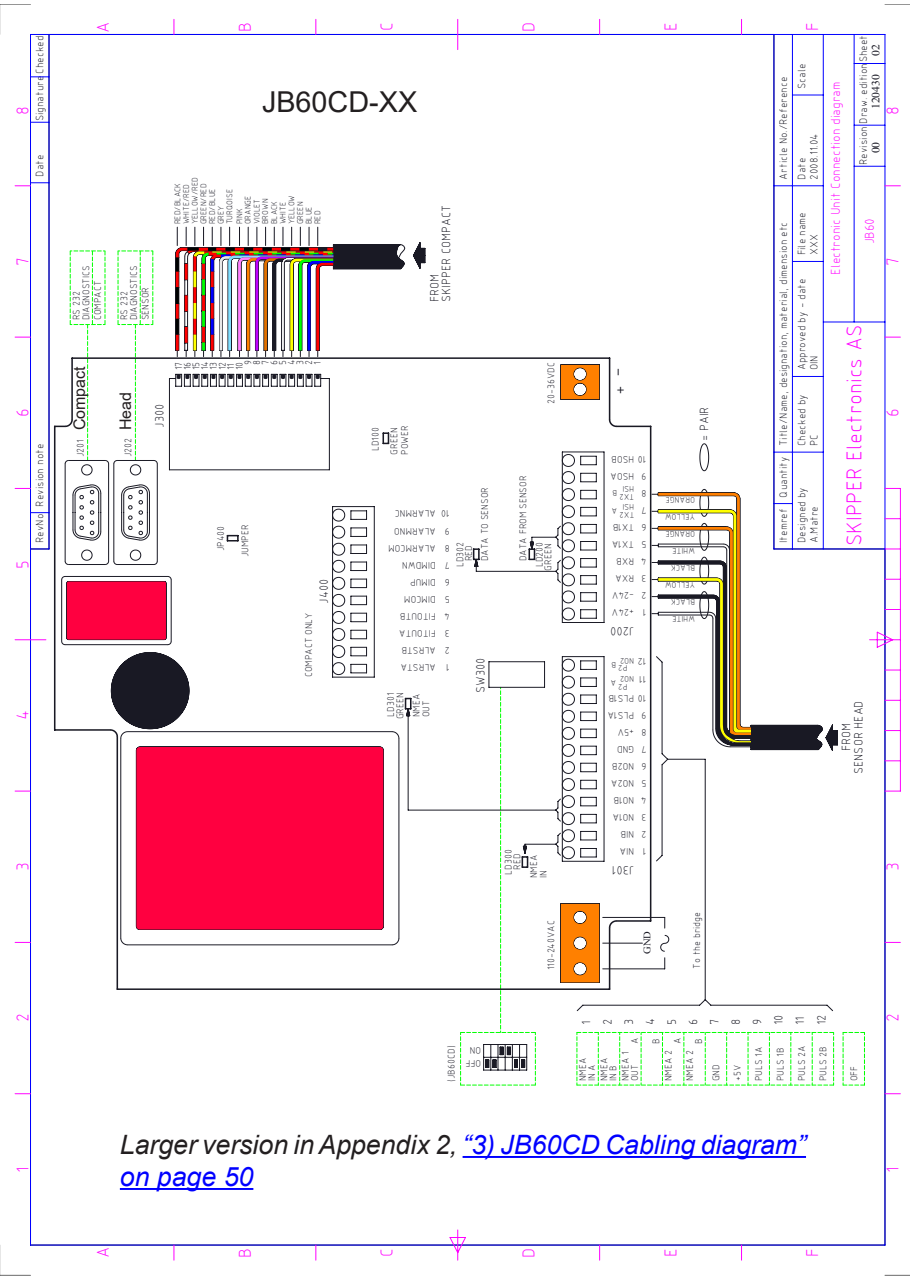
JB60CD-XX

A B C D E F

RevNo Revision note Date Signature Checked

RS 232 DIAGNOSTICS COMPACT

RS 232 DIAGNOSTICS SENSOR

RED/BLACK
WHITE/RED
YELLOW/RED
GREEN/RED
RED/BLUE
GREY
TURQOISE
PINK
ORANGE
VIOLET
BROWN
BLACK
WHITE
YELLOW
GREEN
BLUE
RED

FROM SKIPPER COMPACT

17 16 15 14 13 12 11 10 9 8 7 6 5 4 3 2 1

J300

Compact J201

Head J202

LD100 GREEN POWER

20-36VDC

= PAIR

JP400 JUMPER

J400 COMPACT ONLY

10 ALARMNC
9 ALARMNO
8 ALARMCOM
7 DIMDWN
6 DIMUP
5 DIMCOM
4 FITOUTB
3 FITOUTA
2 ALRSTB
1 ALRSTA

LD302 RED DATA TO SENSOR

DATA FROM SENSOR LD200 GREEN

10 HSDB
9 HSDA
8 TX2 B HSI
7 TX2 A HSI
6 TX1B
5 TX1A
4 RXB
3 RXA
2 -24V
1 +24V

J200

ORANGE
YELLOW
ORANGE
WHITE
BLACK
YELLOW
BLACK
WHITE

SW300

LD301 GREEN NMEA OUT

12 NOZ B P2
11 NOZ A P2
10 PLS1B
9 PLS1A
8 +5V
7 GND
6 NOZB
5 NOZA
4 N1OB
3 N1OA
2 NIB
1 NIA

J301

LD300 RED NMEA IN

FROM SENSOR HEAD

110-240VAC

GND

To the bridge

JB60CD1
ON
OFF

1 2 3 4 5 6 7 8 9 10 11 12

NMEA IN A
NMEA IN B
NMEA 1 OUT A
B
NMEA 2 A
NMEA 2 B
GND
+5V
PULS1A
PULS1B
PULS2A
PULS2B
OFF

Itemref Quantity Title/Name, designation, material, dimension etc Article No./Reference
Designed by A.Mafre Checked by PC Approved by - date ON File name XXX Date 2008.11.04 Scale
SKIPPER Electronics AS
Electronic Unit Connection diagram
JB60
Revision 00 Draw edition 120430 Sheet 02

Larger version in Appendix 2, “3) JB60CD Cabling diagram” on page 50

1 2 3 4 5 6 7 8